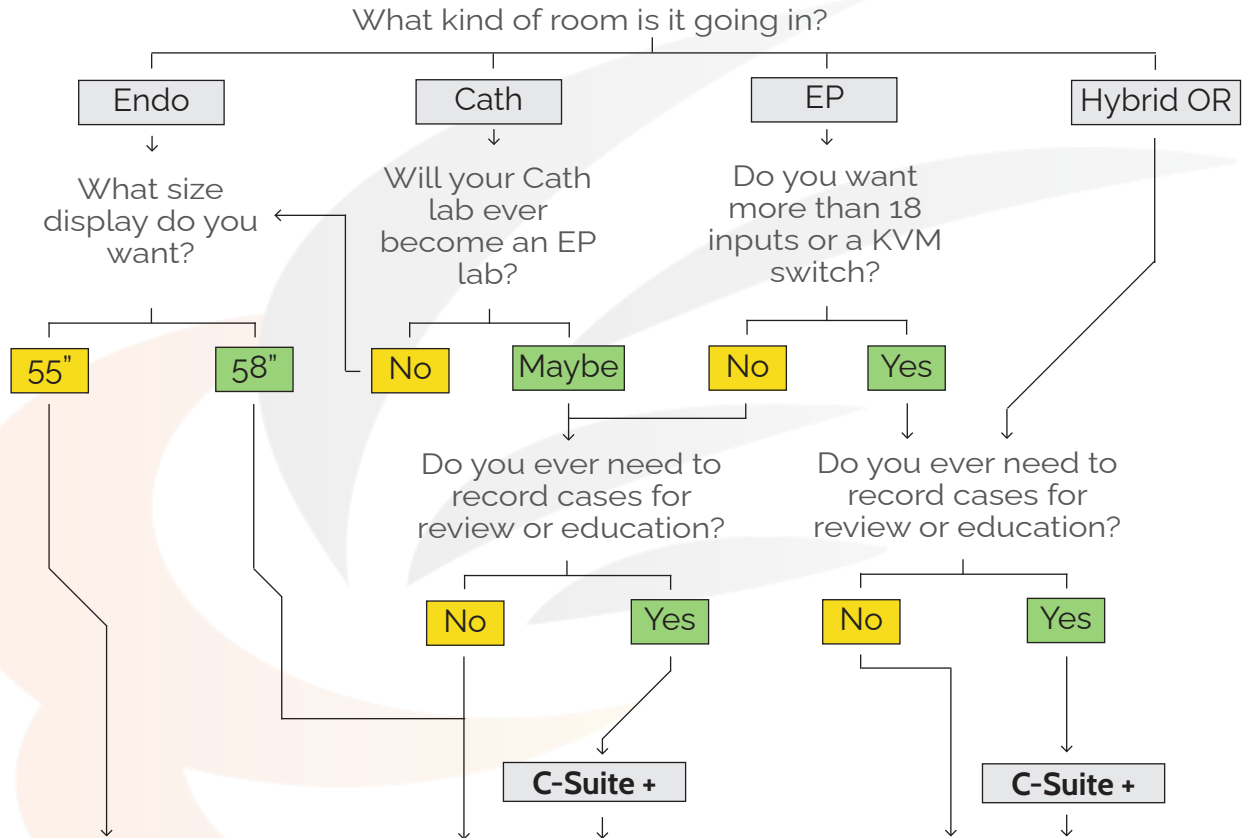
What kind of room is it going in?

Endo

Cath

EP

Hybrid OR

What size display do you want?

Will your Cath lab ever become an EP lab?

Do you want more than 18 inputs or a KVM switch?

55"

58"

No

Maybe

No

Yes

Do you ever need to record cases for review or education?

Do you ever need to record cases for review or education?

No

Yes

No

Yes

C-Suite +

C-Suite +